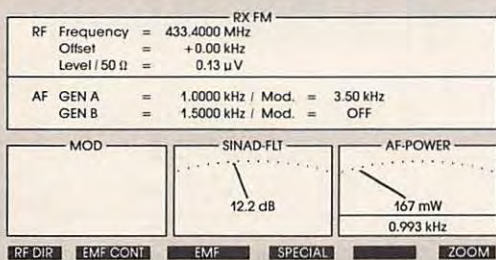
RX FM

RF Frequency = 433.4000 MHz
Offset = +0.00 kHz
Level / 50 Ω = 0.13 µV

AF GEN A = 1.0000 kHz / Mod. = 3.50 kHz
GEN B = 1.5000 kHz / Mod. = OFF

MOD

SINAD-FLT
12.2 dB

AF-POWER
167 mW
0.993 kHz

RF DIR EMF CONT EMF SPECIAL ZOOM